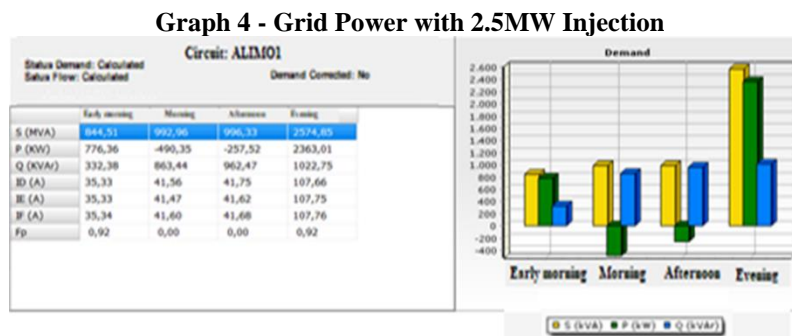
Graph 4 - Grid Power with 2.5MW Injection

Status Demand: Calculated
Satus Flow: Calculated

Circuit: ALIM01

Demand Corrected: No

| | Early morning | Morning | Afternoon | Evening |
|---|---|---|---|---|
| S (MVA) | 844,51 | 992,96 | 996,33 | 2574,85 |
| P (KW) | 776,36 | -490,35 | -257,52 | 2363,01 |
| Q (KVAr) | 332,38 | 863,44 | 962,47 | 1022,75 |
| ID (A) | 35,33 | 41,56 | 41,75 | 107,66 |
| IE (A) | 35,33 | 41,47 | 41,62 | 107,75 |
| IF (A) | 35,34 | 41,60 | 41,68 | 107,76 |
| Fp | 0,92 | 0,00 | 0,00 | 0,92 |

Demand

2.600
2.400
2.200
2.000
1.800
1.600
1.400
1.200
1.000
800
600
400
200
0
-200
-400

Early morning Morning Afternoon Evening

S (kVA) P (kW) Q (kVAr)